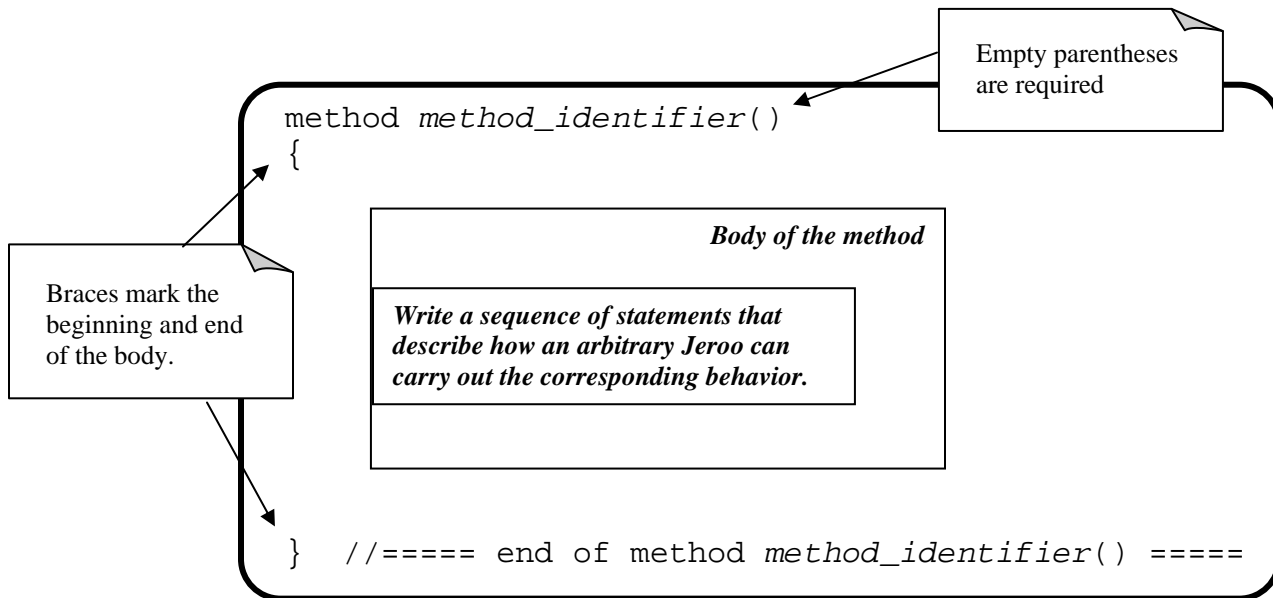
Empty parentheses are required

method method_identifier()
{

Body of the method

Braces mark the beginning and end of the body.

Write a sequence of statements that describe how an arbitrary Jeroo can carry out the corresponding behavior.

} //===== end of method method_identifier() =====